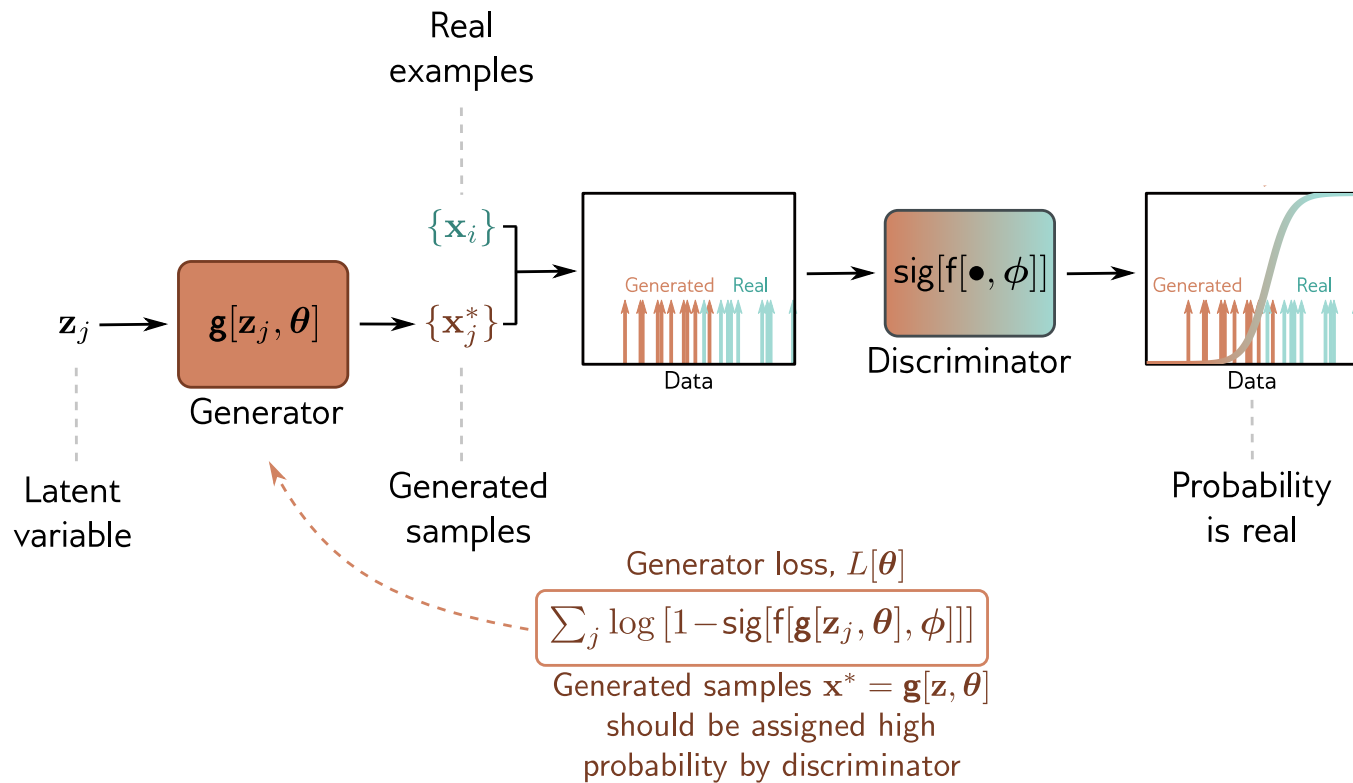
Real examples

$\{\mathbf{x}_i\}$

$\mathbf{z}_j$

$\mathbf{g}[\mathbf{z}_j, \boldsymbol{\theta}]$

Generator

$\{\mathbf{x}_j^*\}$

Generated Real

Data

sig[f[•, $\phi$]]

Discriminator

Generated Real

Data

Latent variable

Generated samples

Probability is real

Generator loss, $L[\boldsymbol{\theta}]$

$\sum_j \log\left[1-\text{sig}[\text{f}[\mathbf{g}[\mathbf{z}_j, \boldsymbol{\theta}], \boldsymbol{\phi}]]\right]$

Generated samples $\mathbf{x}^* = \mathbf{g}[\mathbf{z}, \boldsymbol{\theta}]$ should be assigned high probability by discriminator